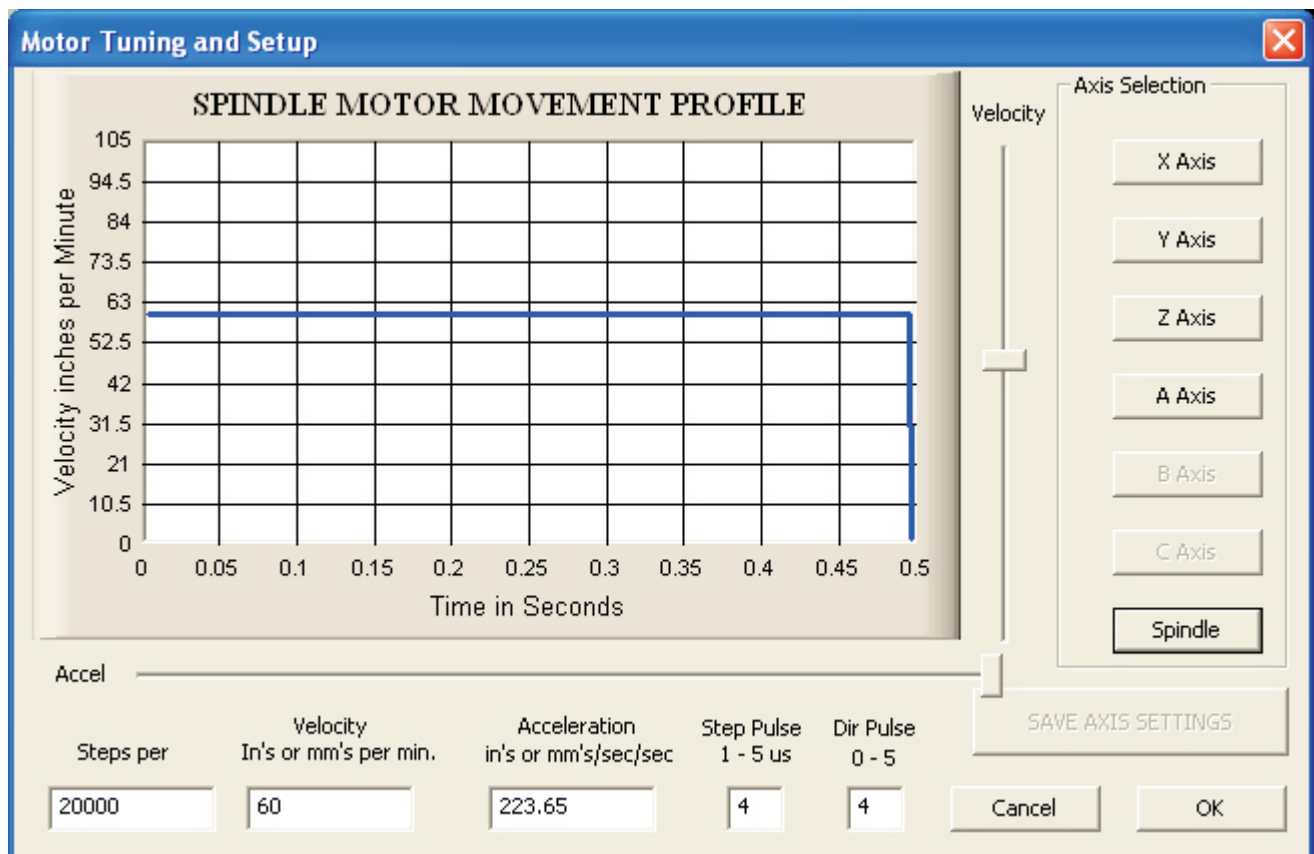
Motor Tuning and Setup

SPINDLE MOTOR MOVEMENT PROFILE

Velocity inches per Minute

105
94.5
84
73.5
63
52.5
42
31.5
21
10.5
0

0 0.05 0.1 0.15 0.2 0.25 0.3 0.35 0.4 0.45 0.5

Time in Seconds

Velocity

Axis Selection

X Axis

Y Axis

Z Axis

A Axis

B Axis

C Axis

Spindle

Accel

SAVE AXIS SETTINGS

Steps per

Velocity
In's or mm's per min.

Acceleration
in's or mm's/sec/sec

Step Pulse
1 - 5 us

Dir Pulse
0 - 5

20000

60

223.65

4

4

Cancel

OK